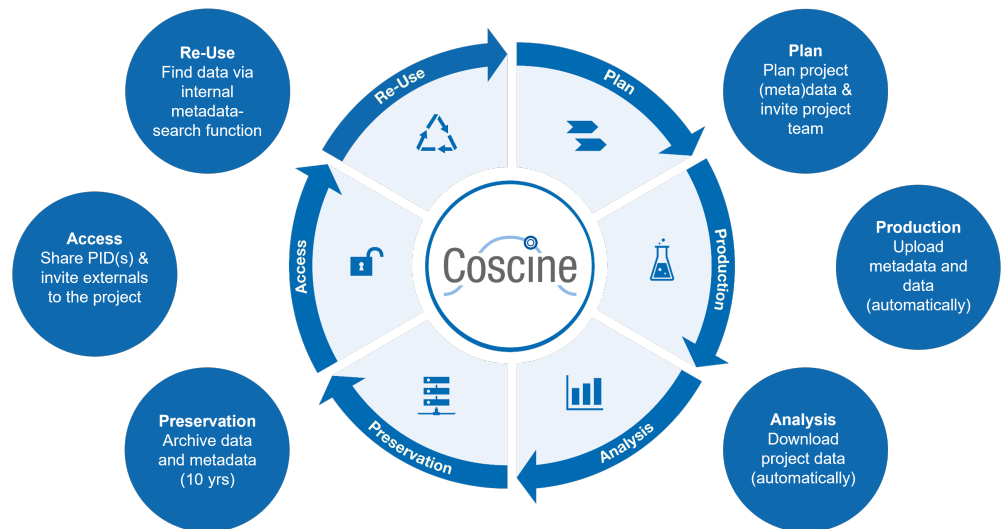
Re-Use
Find data via internal metadata-search function

Plan
Plan project (meta)data & invite project team

Access
Share PID(s) & invite externals to the project

Production
Upload metadata and data (automatically)

Preservation
Archive data and metadata (10 yrs)

Analysis
Download project data (automatically)

Re-Use

Plan

Production

Analysis

Preservation

Access

Coscine